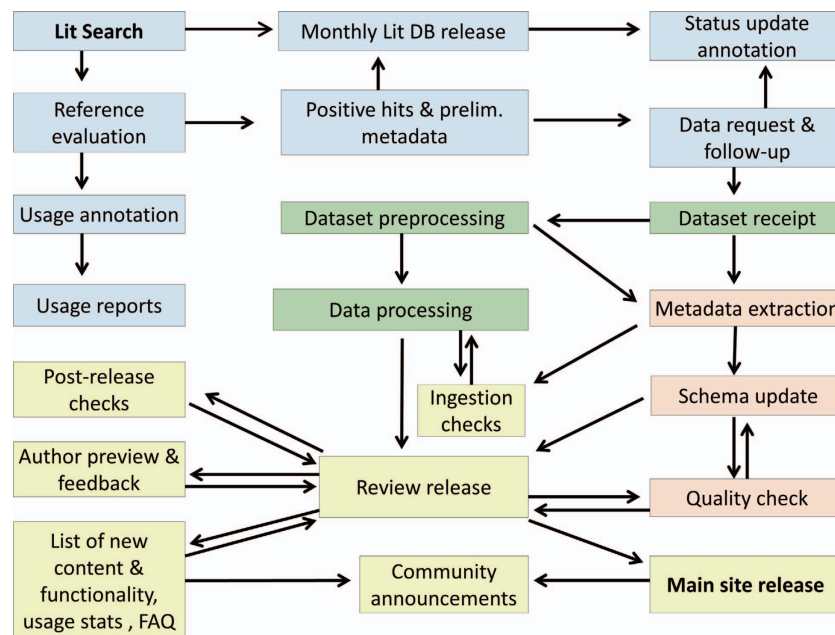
Lit Search

Monthly Lit DB release

Status update annotation

Reference evaluation

Positive hits & prelim. metadata

Data request & follow-up

Usage annotation

Dataset preprocessing

Dataset receipt

Usage reports

Data processing

Metadata extraction

Post-release checks

Ingestion checks

Schema update

Author preview & feedback

Review release

Quality check

List of new content & functionality, usage stats , FAQ

Community announcements

Main site release